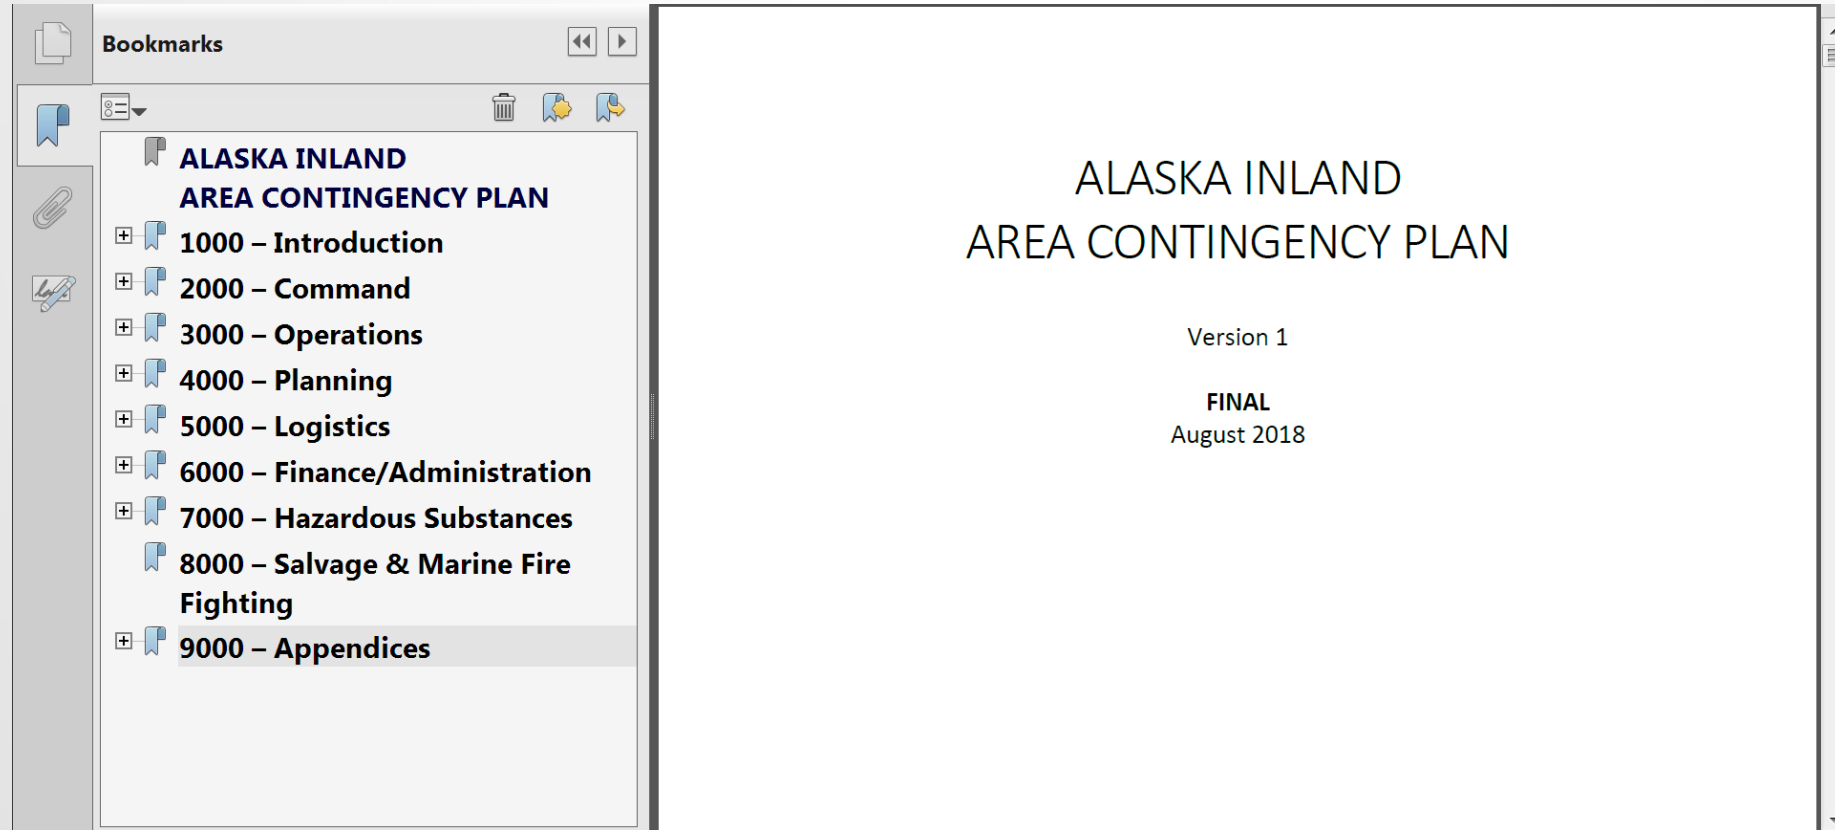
Bookmarks

ALASKA INLAND
AREA CONTINGENCY PLAN

1000 – Introduction

2000 – Command

3000 – Operations

4000 – Planning

5000 – Logistics

6000 – Finance/Administration

7000 – Hazardous Substances

8000 – Salvage & Marine Fire Fighting

9000 – Appendices

ALASKA INLAND
AREA CONTINGENCY PLAN

Version 1

FINAL
August 2018